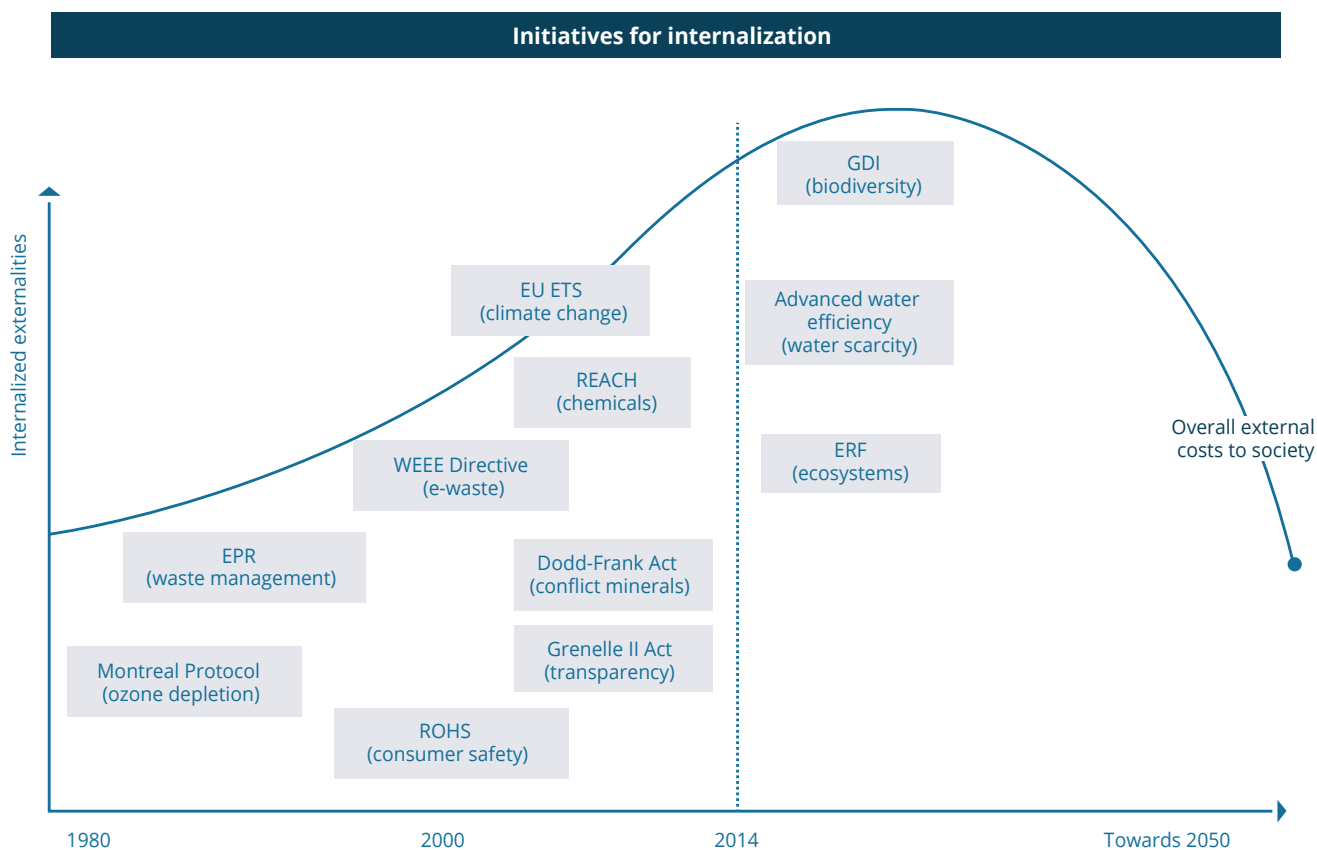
Initiatives for internalization

Internalized externalities

GDI
(biodiversity)

EU ETS
(climate change)

Advanced water efficiency
(water scarcity)

REACH
(chemicals)

Overall external costs to society

WEEE Directive
(e-waste)

ERF
(ecosystems)

EPR
(waste management)

Dodd-Frank Act
(conflict minerals)

Grenelle II Act
(transparency)

Montreal Protocol
(ozone depletion)

ROHS
(consumer safety)

1980

2000

2014

Towards 2050